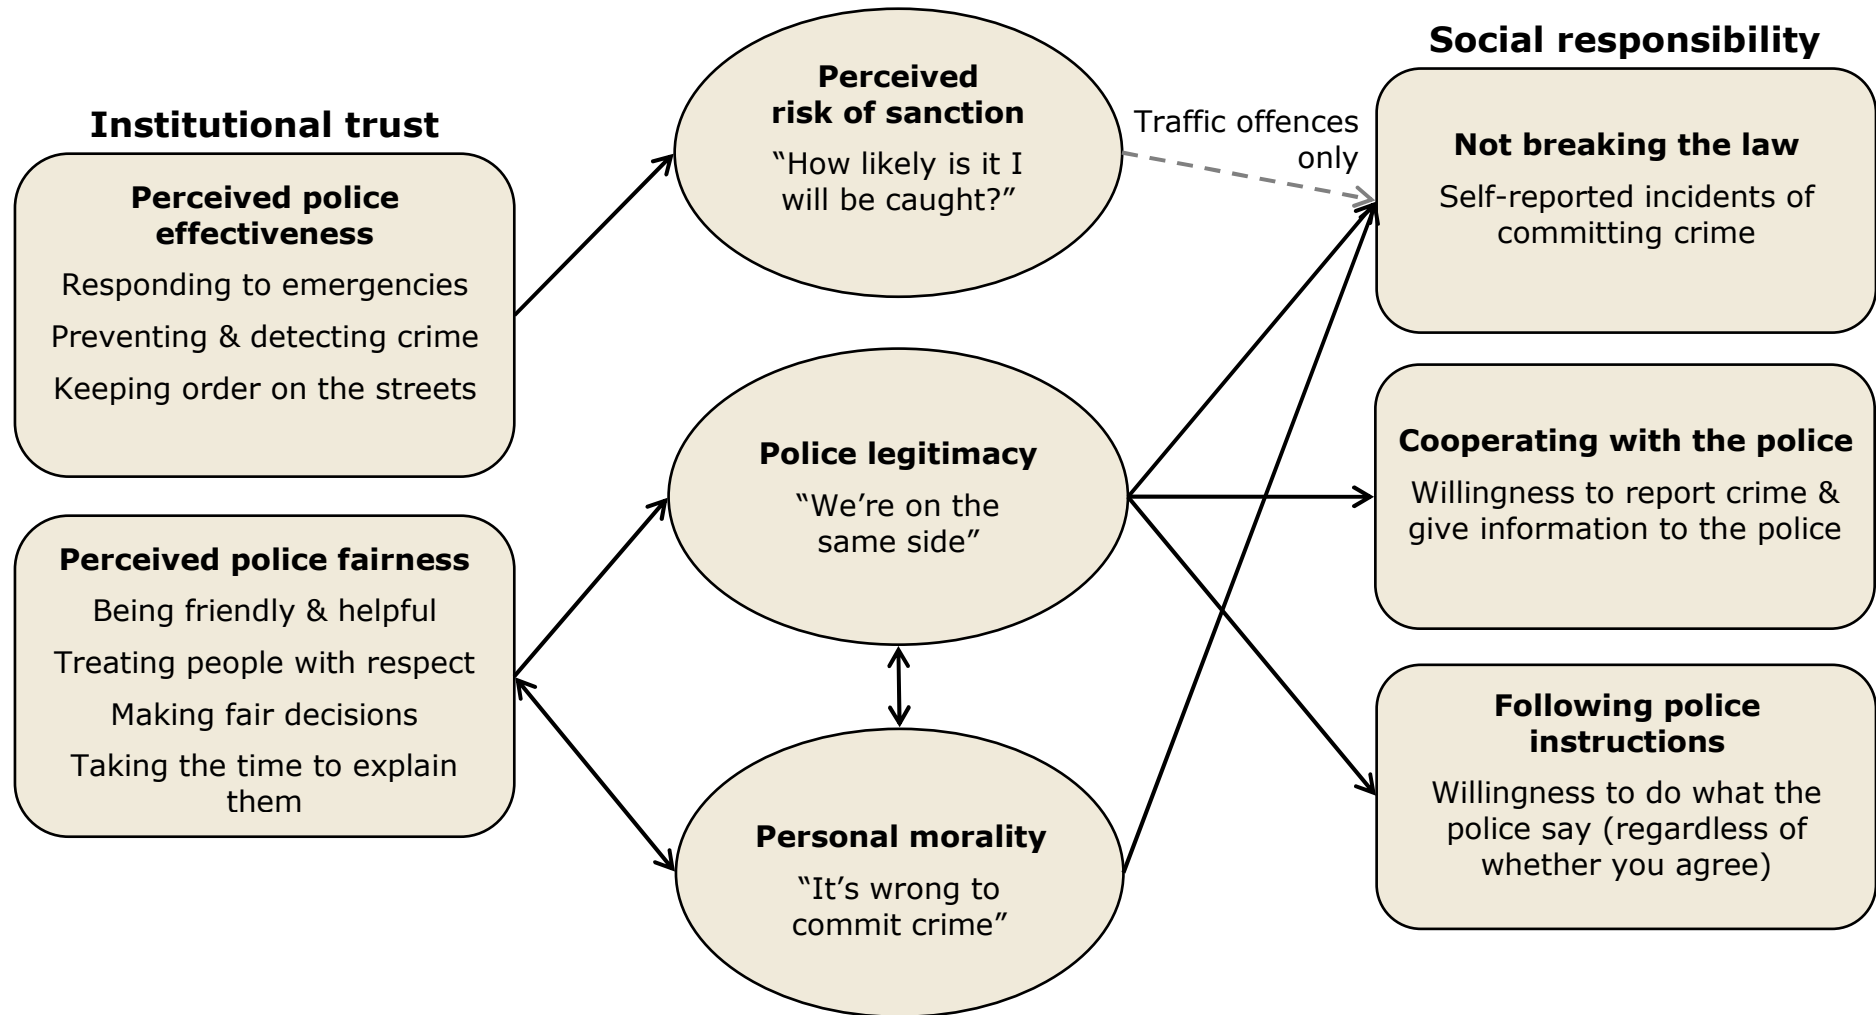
Institutional trust

Perceived police effectiveness

Responding to emergencies

Preventing & detecting crime

Keeping order on the streets

Perceived police fairness

Being friendly & helpful

Treating people with respect

Making fair decisions

Taking the time to explain them

Perceived risk of sanction

"How likely is it I will be caught?"

Traffic offences only

Police legitimacy

"We're on the same side"

Personal morality

"It's wrong to commit crime"

Social responsibility

Not breaking the law

Self-reported incidents of committing crime

Cooperating with the police

Willingness to report crime & give information to the police

Following police instructions

Willingness to do what the police say (regardless of whether you agree)